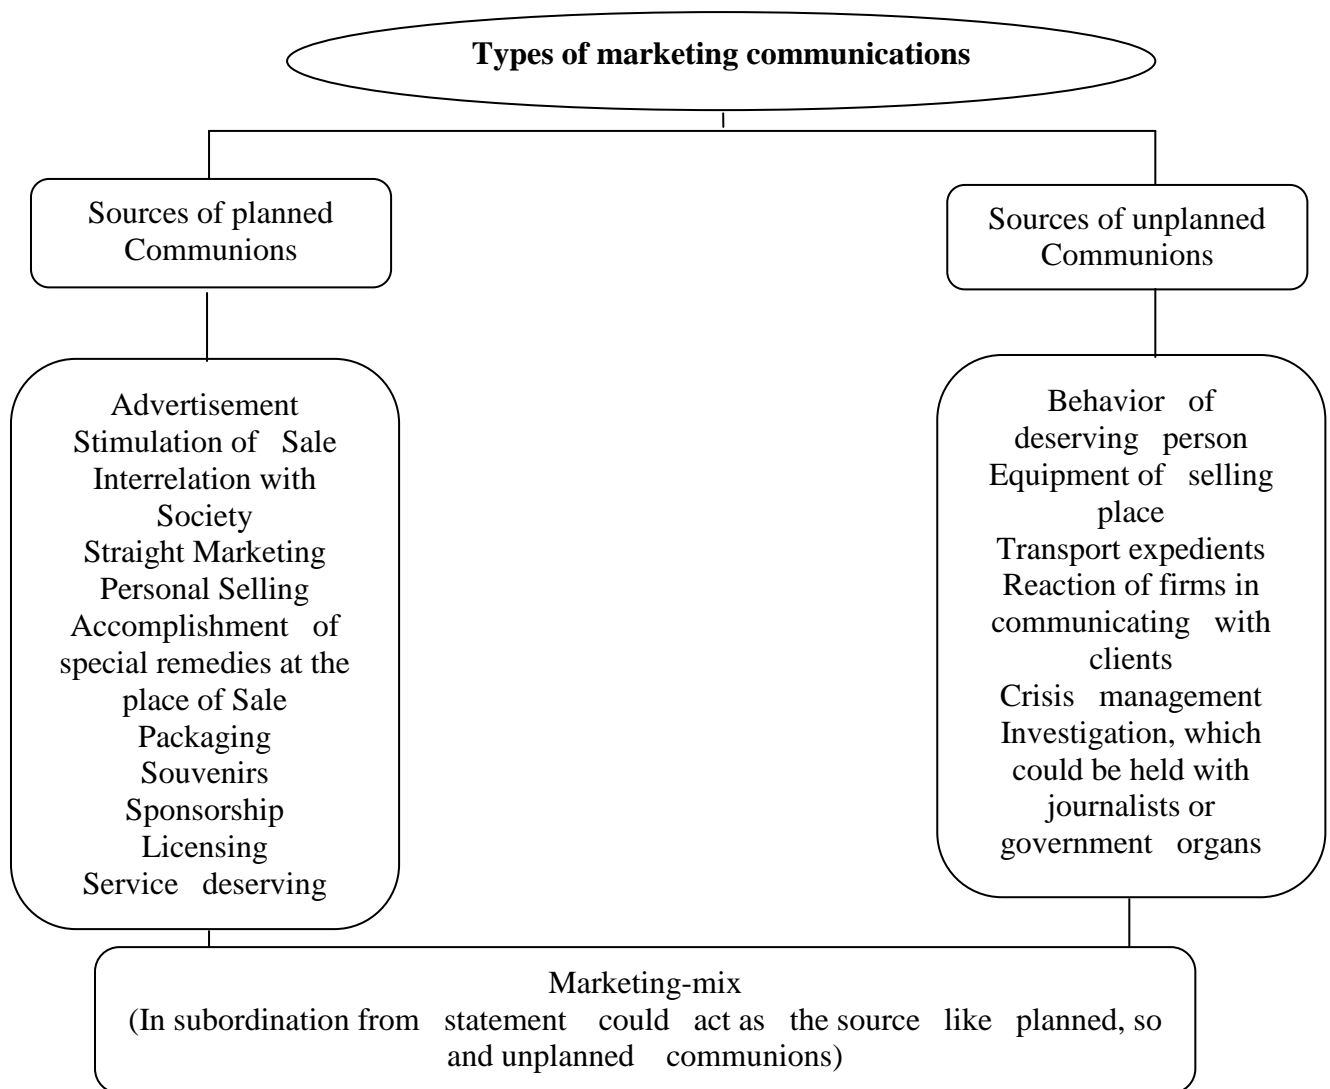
Types of marketing communications

Sources of planned Communions

Sources of unplanned Communions

Advertisement
Stimulation of Sale
Interrelation with Society
Straight Marketing
Personal Selling
Accomplishment of special remedies at the place of Sale
Packaging
Souvenirs
Sponsorship
Licensing
Service deserving

Behavior of deserving person
Equipment of selling place
Transport expedients
Reaction of firms in communicating with clients
Crisis management
Investigation, which could be held with journalists or government organs

Marketing-mix
(In subordination from statement could act as the source like planned, so and unplanned communions)